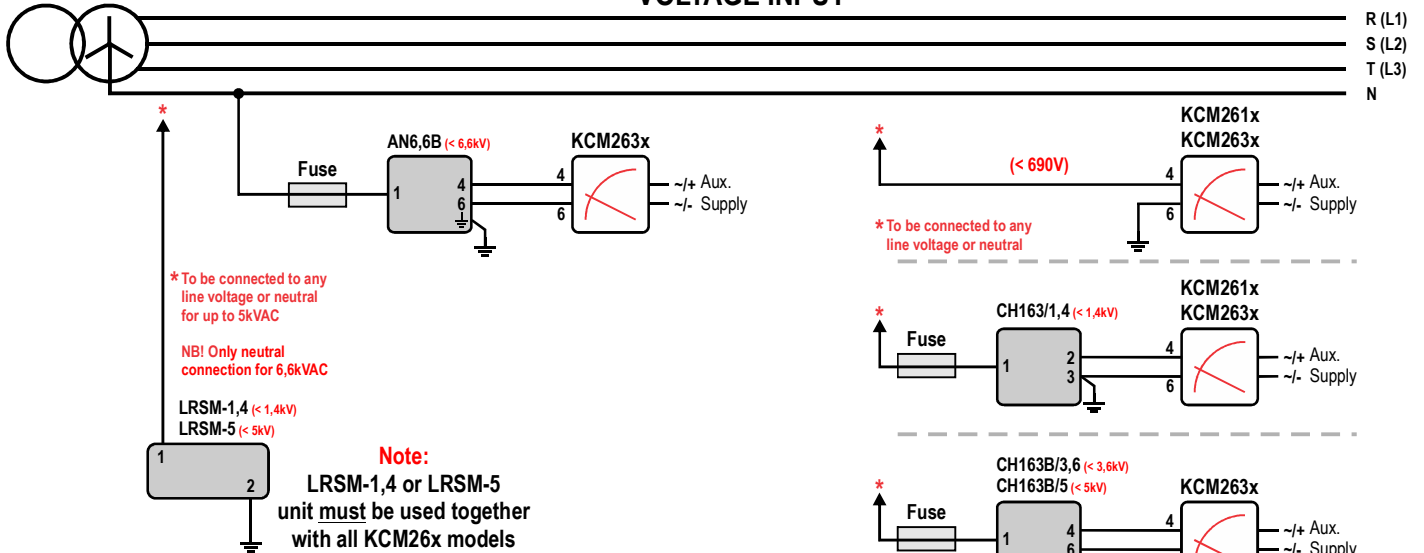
VOLTAGE INPUT

R (L1)
S (L2)
T (L3)
N

*

Fuse

AN6,6B (< 6,6kV)

1

4
6

KCM263x

4
6

~/+ Aux.
~/- Supply

* To be connected to any line voltage or neutral for up to 5kVAC

NB! Only neutral connection for 6,6kVAC

LRSM-1,4 (< 1,4kV)
LRSM-5 (< 5kV)

1

2

Note:
LRSM-1,4 or LRSM-5 unit must be used together with all KCM26x models

*

(< 690V)

KCM261x
KCM263x

4
6

~/+ Aux.
~/- Supply

* To be connected to any line voltage or neutral

*

Fuse

CH163/1,4 (< 1,4kV)

1

2
3

KCM261x
KCM263x

4
6

~/+ Aux.
~/- Supply

*

Fuse

CH163B/3,6 (< 3,6kV)
CH163B/5 (< 5kV)

1

4
6

KCM263x

4

~/+ Aux.
~/- Supply